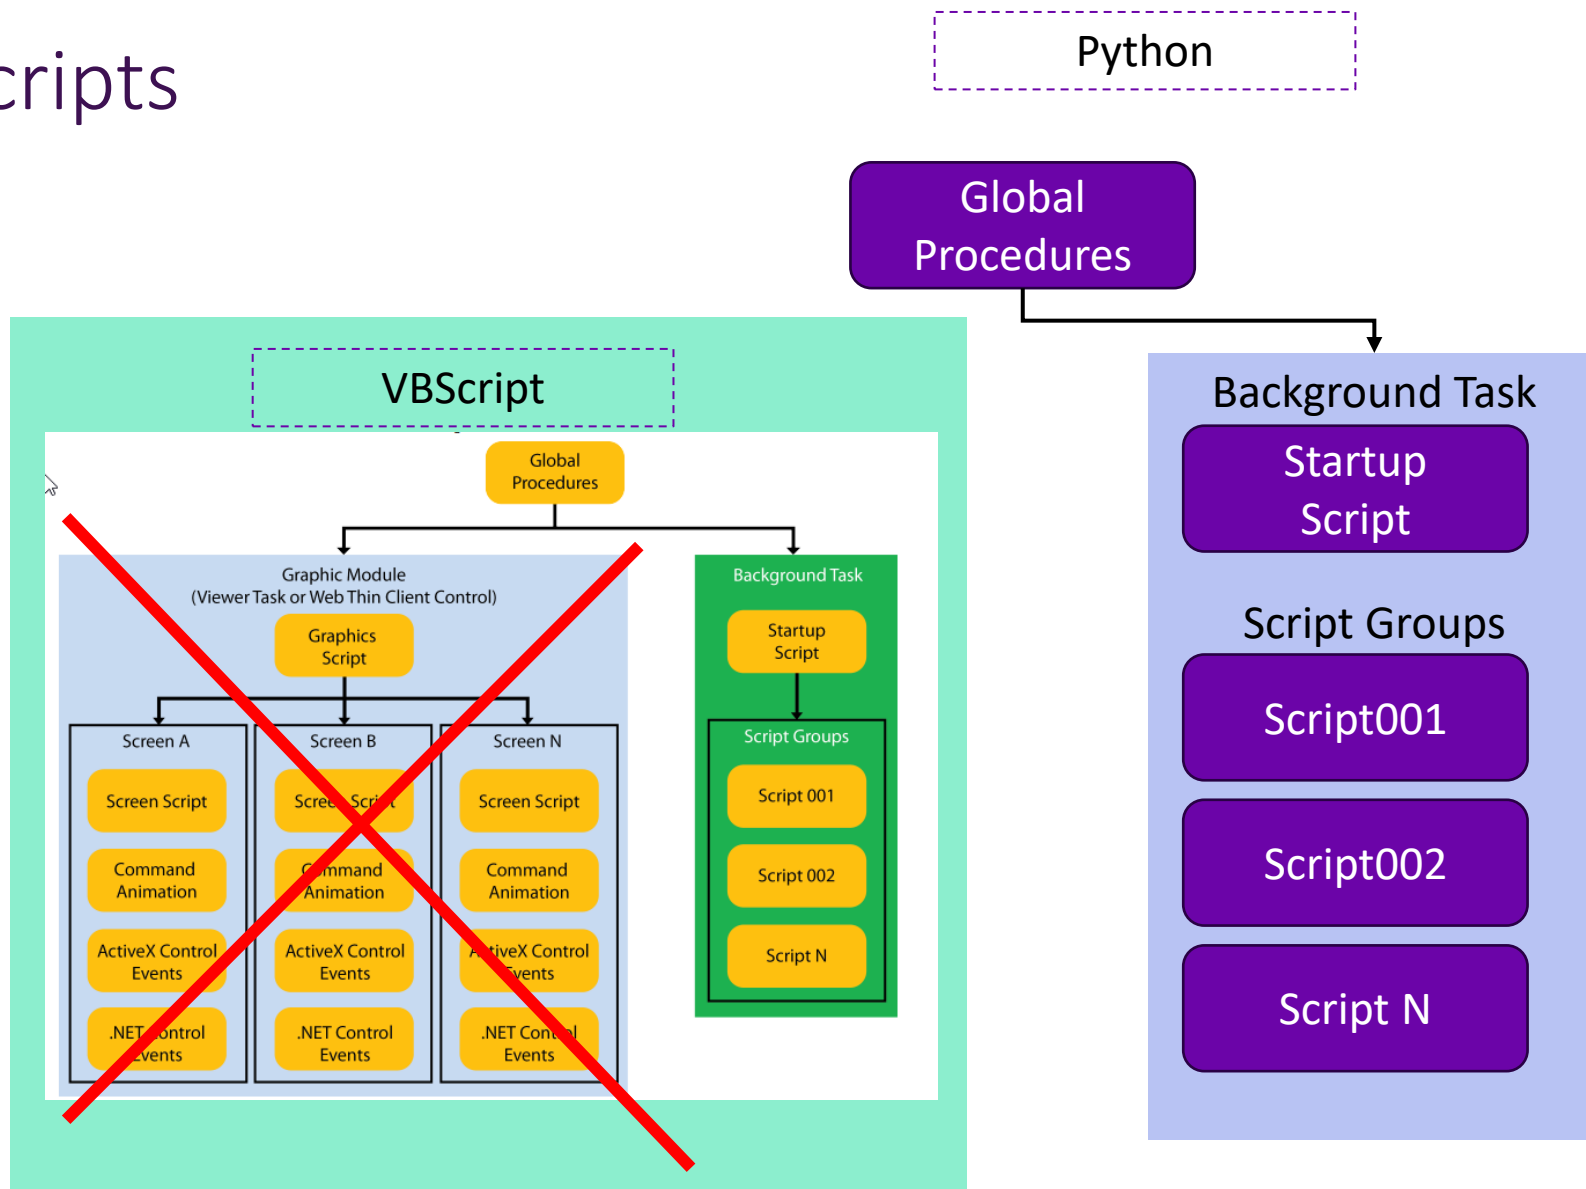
cripts

Python

Global Procedures

VBScript

Global Procedures

Graphic Module (Viewer Task or Web Thin Client Control)

Graphics Script

Screen A

Screen Script

Command Animation

ActiveX Control Events

.NET Control Events

Screen B

Screen Script

Command Animation

ActiveX Control Events

.NET Control Events

Screen N

Screen Script

Command Animation

ActiveX Control Events

.NET Control Events

Background Task

Startup Script

Script Groups

Script 001

Script 002

Script N

Background Task

Startup Script

Script Groups

Script001

Script002

Script N